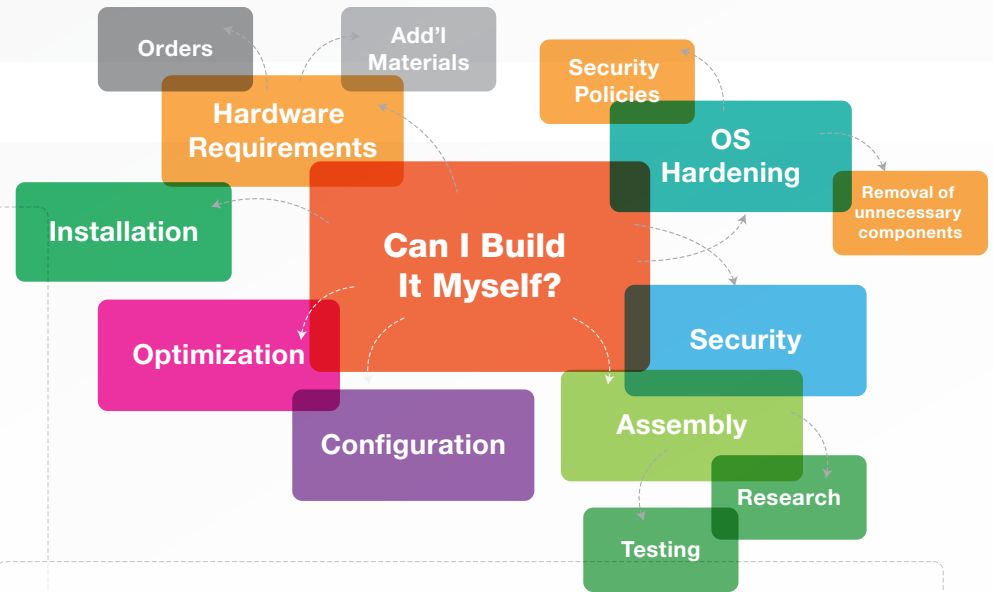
Orders

Add'l Materials

Security Policies

Hardware Requirements

OS Hardening

Removal of unnecessary components

Installation

Can I Build It Myself?

Optimization

Security

Assembly

Configuration

Research

Testing